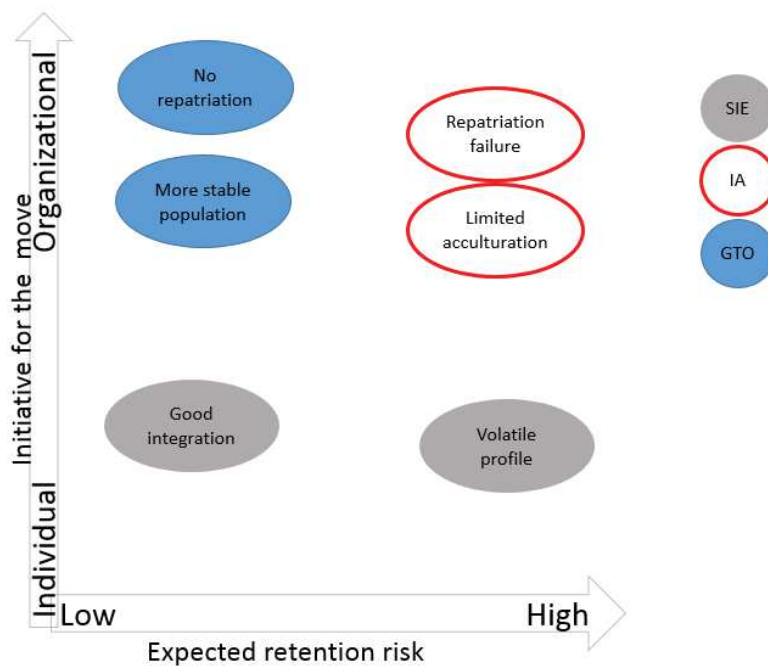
Organizational

Initiative for the move

Individual

No repatriation

More stable population

Repatriation failure

Limited acculturation

SIE

IA

GTO

Good integration

Volatile profile

Low

High

Expected retention risk